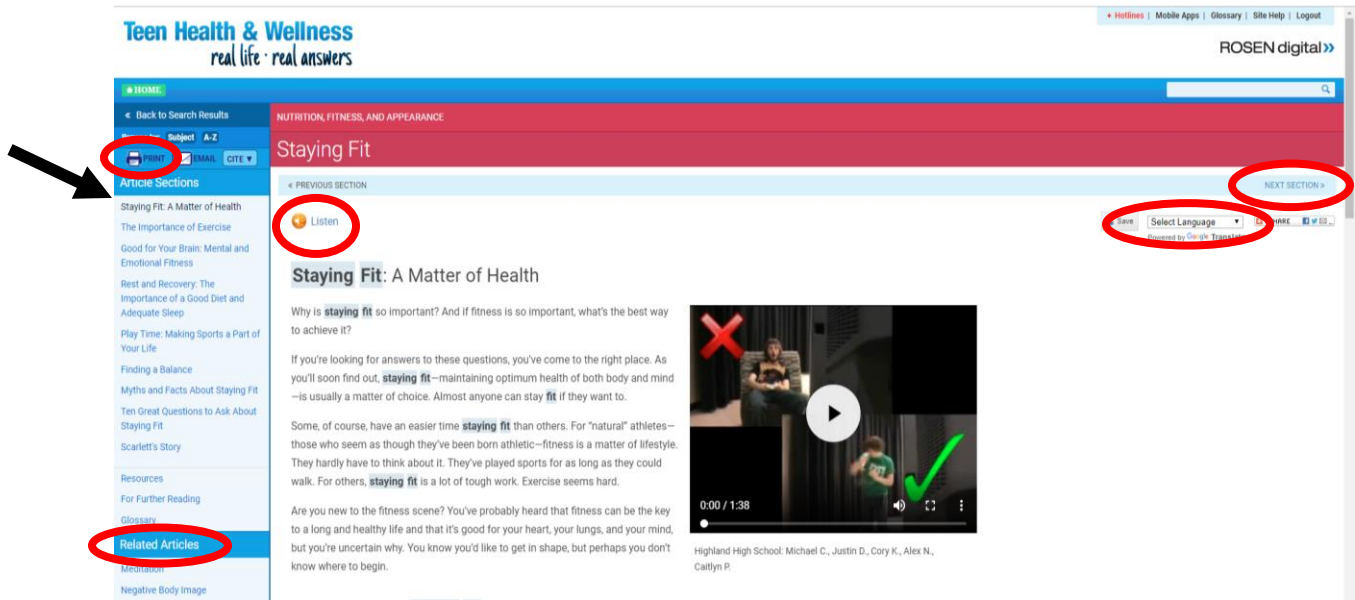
Teen Health & Wellness
real life · real answers

+ Hotlines | Mobile Apps | Glossary | Site Help | Logout

ROSEN digital»

HOME

« Back to Search Results

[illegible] Subject A-Z

PRINT EMAIL CITE ▾

Article Sections

Staying Fit: A Matter of Health
The Importance of Exercise
Good for Your Brain: Mental and Emotional Fitness
Rest and Recovery: The Importance of a Good Diet and Adequate Sleep
Play Time: Making Sports a Part of Your Life
Finding a Balance
Myths and Facts About Staying Fit
Ten Great Questions to Ask About Staying Fit
Scarlett's Story

Resources
For Further Reading
Glossary

Related Articles

Meditation
Negative Body Image

NUTRITION, FITNESS, AND APPEARANCE

Staying Fit

« PREVIOUS SECTION

NEXT SECTION »

Listen

Save Select Language ▾ SHARE
Powered by Google Translate

Staying Fit: A Matter of Health

Why is staying fit so important? And if fitness is so important, what's the best way to achieve it?

If you're looking for answers to these questions, you've come to the right place. As you'll soon find out, staying fit—maintaining optimum health of both body and mind—is usually a matter of choice. Almost anyone can stay fit if they want to.

Some, of course, have an easier time staying fit than others. For "natural" athletes—those who seem as though they've been born athletic—fitness is a matter of lifestyle. They hardly have to think about it. They've played sports for as long as they could walk. For others, staying fit is a lot of tough work. Exercise seems hard.

Are you new to the fitness scene? You've probably heard that fitness can be the key to a long and healthy life and that it's good for your heart, your lungs, and your mind, but you're uncertain why. You know you'd like to get in shape, but perhaps you don't know where to begin.

0:00 / 1:38

Highland High School: Michael C., Justin D., Cory K., Alex N., Caitlyn P.